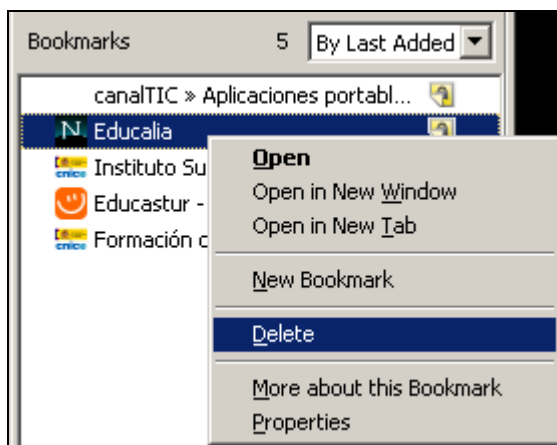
Bookmarks 5 By Last Added

canalTIC » Aplicaciones portabl...
Educalia
Instituto Su
Educastur -
Formación c

Open
Open in New Window
Open in New Tab
New Bookmark
Delete
More about this Bookmark
Properties